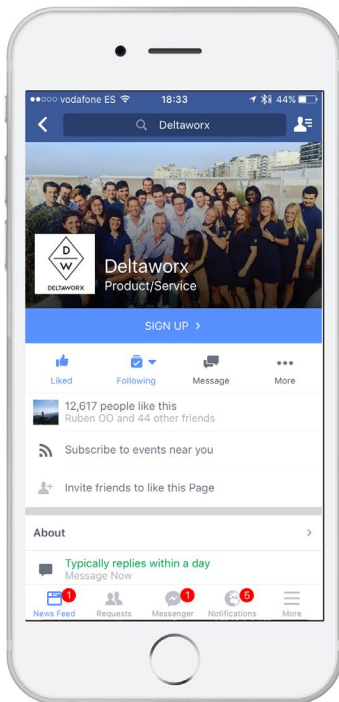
●●○○○ vodafone ES 18:33 44%

Deltaworx

D
W
DELTAWORX

Deltaworx
Product/Service

SIGN UP >

Liked
Following
Message
More

12,617 people like this
Ruben OO and 44 other friends

Subscribe to events near you

Invite friends to like this Page

About

Typically replies within a day
Message Now

1
News Feed
Requests
1
Messenger
5
Notifications
More